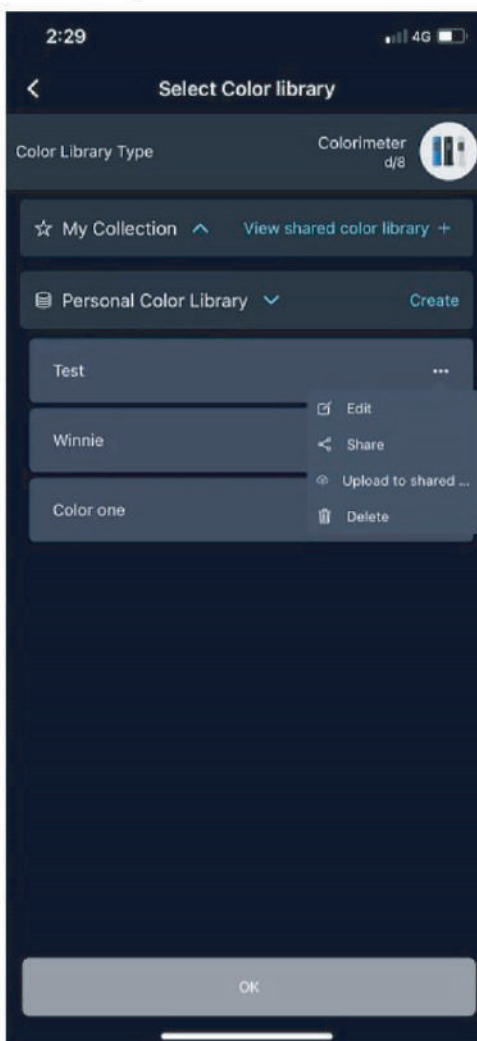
2:29

4G

Select Color library

Color Library Type

Colorimeter
d/8

My Collection

View shared color library +

Personal Color Library

Create

Test

...

Edit

Winnie

Share

Upload to shared ...

Color one

Delete

OK